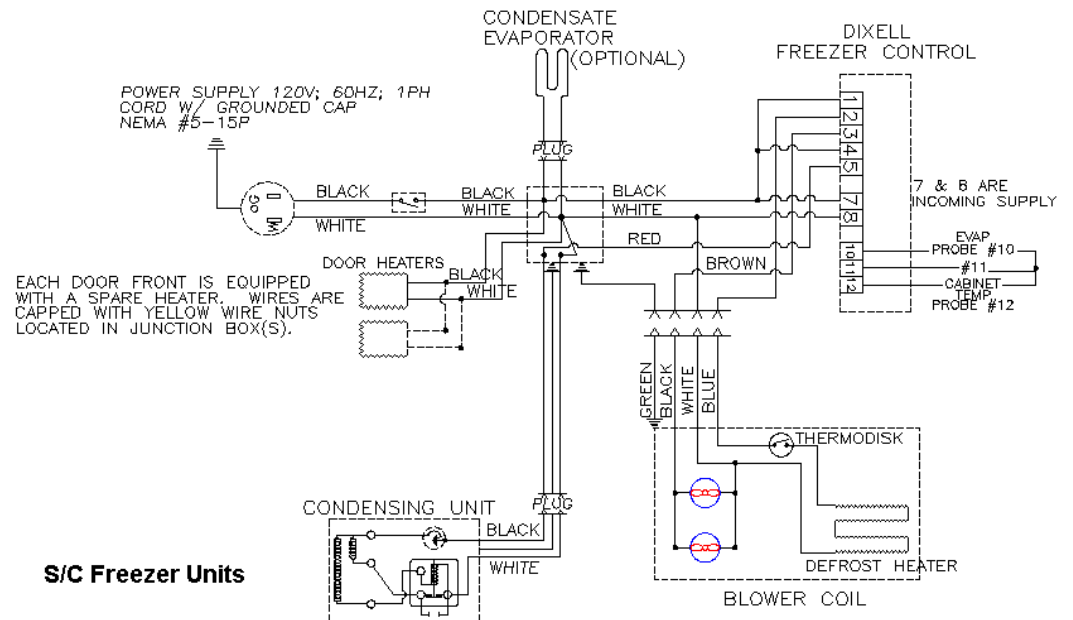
CONDENSATE EVAPORATOR (OPTIONAL)

DIXELL FREEZER CONTROL

POWER SUPPLY 120V; 60HZ; 1PH CORD W/ GROUNDED CAP NEMA #5-15P

PLUG

BLACK
WHITE
BLACK
WHITE
BLACK
WHITE

1
2
3
4
5
7
8
10
11
12

7 & 8 ARE INCOMING SUPPLY

RED
BROWN

EVAP PROBE #10
#11
CABINET TEMP PROBE #12

DOOR HEATERS
BLACK
WHITE

EACH DOOR FRONT IS EQUIPPED WITH A SPARE HEATER. WIRES ARE CAPPED WITH YELLOW WIRE NUTS LOCATED IN JUNCTION BOX(S).

GREEN
BLACK
WHITE
BLUE

THERMODISK

CONDENSING UNIT
PLUG
BLACK
WHITE

DEFROST HEATER

BLOWER COIL

S/C Freezer Units